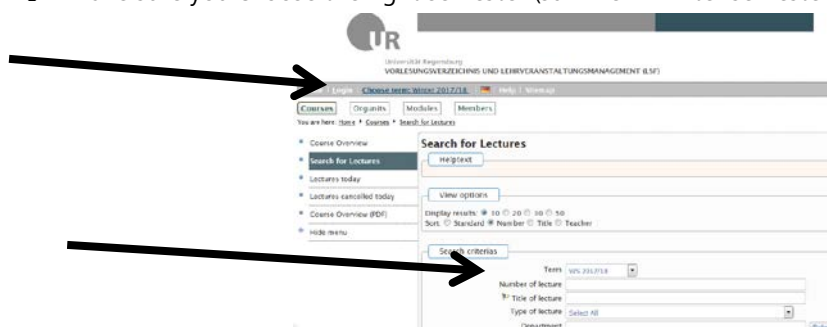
UR

Universität Regensburg
VORLESUNGSVERZEICHNIS UND LEHRVERANSTALTUNGSMANAGEMENT (LSF)

Login Choose term: Winter 2017/18 Help Sitemap

Courses Orgunits Modules Members

You are here: Home ▸ Courses ▸ Search for Lectures

Course Overview
Search for Lectures
Lectures today
Lectures cancelled today
Course Overview (PDF)
Hide menu

Search for Lectures

Helptext

View options

Display results 10 20 30 50
Sort: Standard Number Title Teacher

Search criterias

Term WS 2017/18
Number of lecture
Title of lecture
Type of lecture Select All
Department